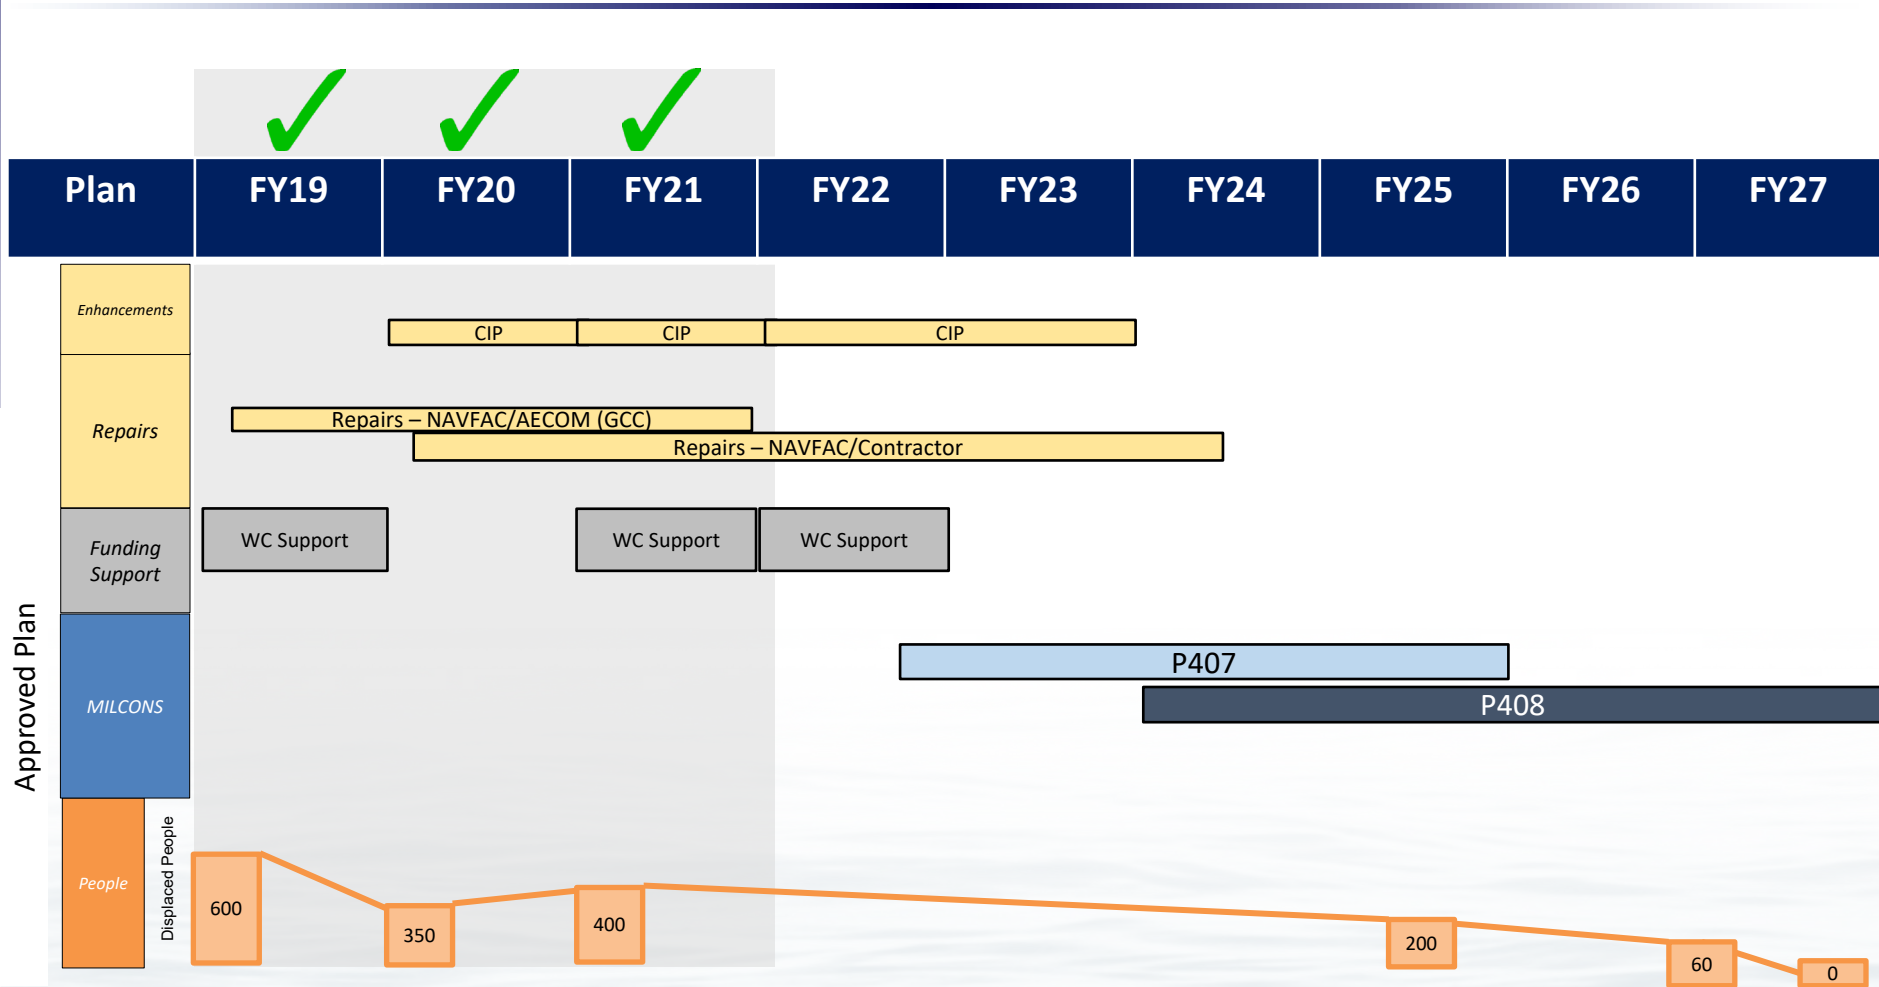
| Plan | FY19 | FY20 | FY21 | FY22 | FY23 | FY24 | FY25 | FY26 | FY27 |
|---|---|---|---|---|---|---|---|---|---|

Approved Plan

Enhancements
CIP
CIP
CIP

Repairs
Repairs – NAVFAC/AECOM (GCC)
Repairs – NAVFAC/Contractor

Funding Support
WC Support
WC Support
WC Support

MILCONS
P407
P408

People
Displaced People
600
350
400
200
60
0